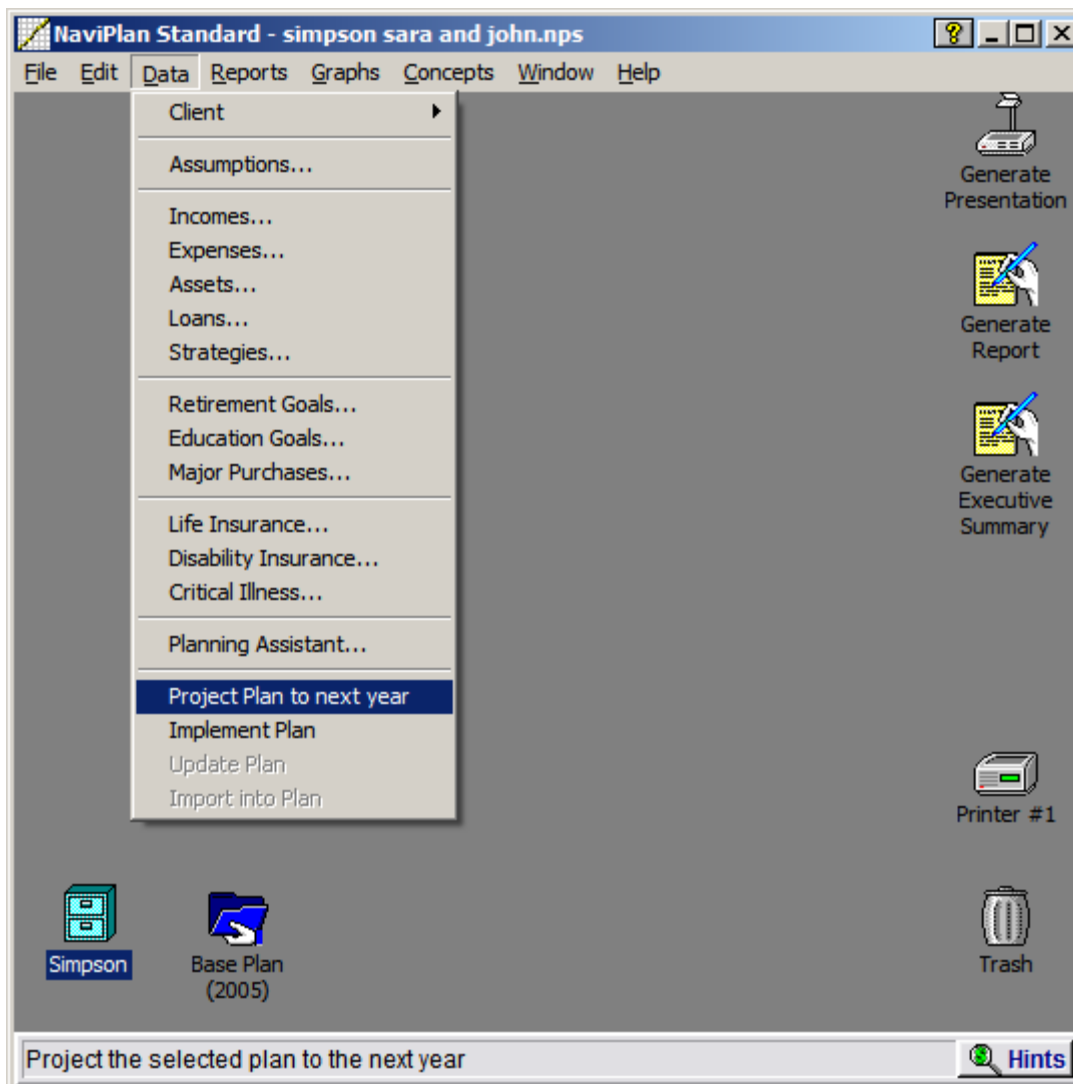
NaviPlan Standard - simpson sara and john.nps

File Edit Data Reports Graphs Concepts Window Help

Client

Assumptions...

Incomes...
Expenses...
Assets...
Loans...
Strategies...

Retirement Goals...
Education Goals...
Major Purchases...

Life Insurance...
Disability Insurance...
Critical Illness...

Planning Assistant...

Project Plan to next year
Implement Plan
Update Plan
Import into Plan

Generate Presentation

Generate Report

Generate Executive Summary

Printer #1

Simpson

Base Plan (2005)

Trash

Project the selected plan to the next year

Hints